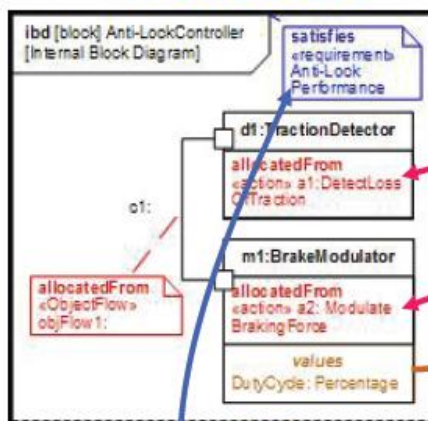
ibd [block] Anti-LockController [Internal Block Diagram]

satisfies
«requirement»
Anti-Lock
Performance

d1:TractionDetector
allocatedFrom
«action» a1:DetectLoss OfTraction

c1:

m1:BrakeModulator
allocatedFrom
«action» a2: Modulate BrakingForce

values
DutyCycle: Percentage

allocatedFrom
«ObjectFlow»
objFlow1: